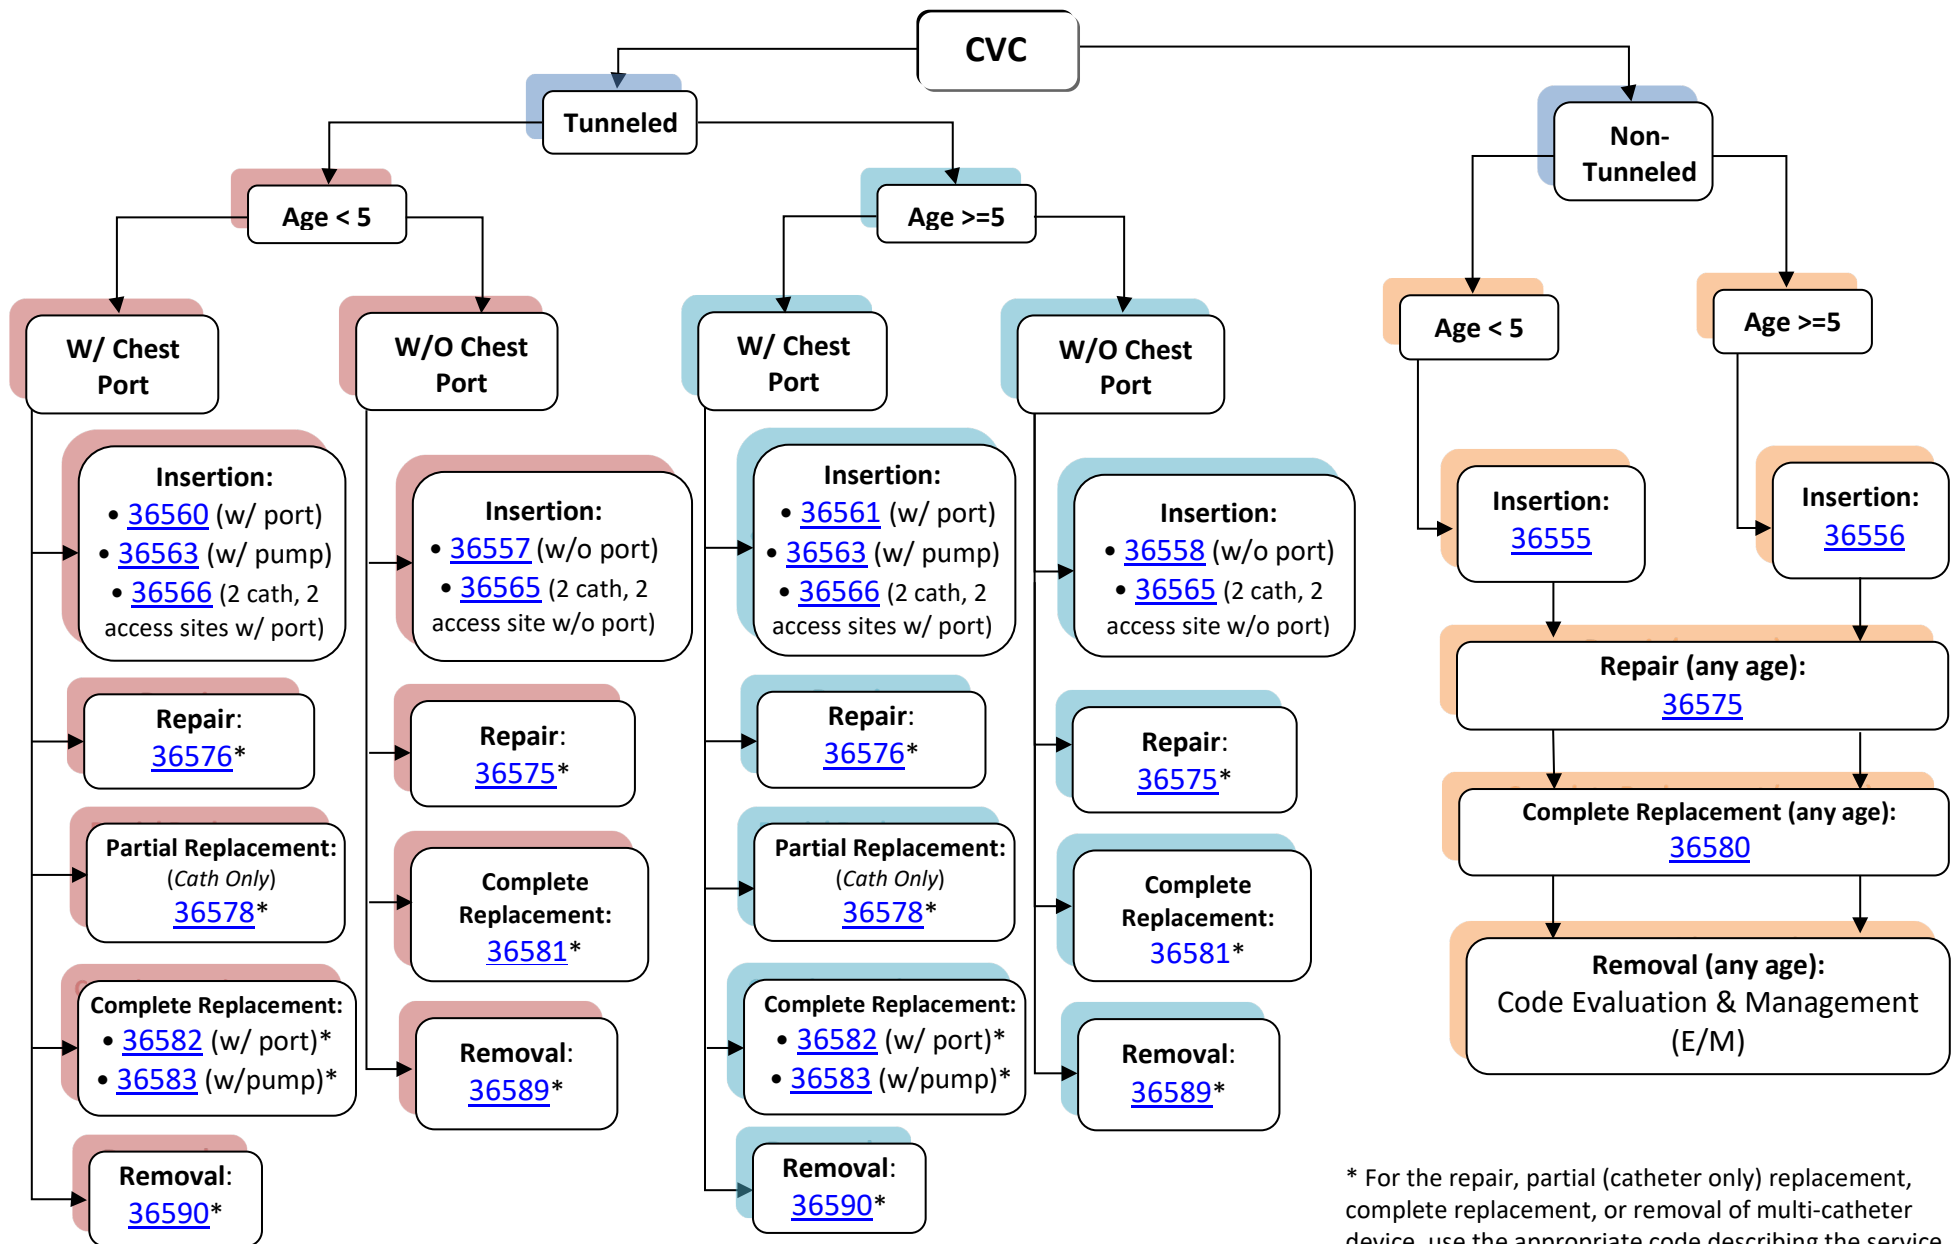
CVC

Tunneled

Age < 5

W/ Chest Port

Insertion:
• 36560 (w/ port)
• 36563 (w/ pump)
• 36566 (2 cath, 2 access sites w/ port)

Repair:
36576*

Partial Replacement:
(Cath Only)
36578*

Complete Replacement:
• 36582 (w/ port)*
• 36583 (w/pump)*

Removal:
36590*

W/O Chest Port

Insertion:
• 36557 (w/o port)
• 36565 (2 cath, 2 access site w/o port)

Repair:
36575*

Complete Replacement:
36581*

Removal:
36589*

Age >=5

W/ Chest Port

Insertion:
• 36561 (w/ port)
• 36563 (w/ pump)
• 36566 (2 cath, 2 access sites w/ port)

Repair:
36576*

Partial Replacement:
(Cath Only)
36578*

Complete Replacement:
• 36582 (w/ port)*
• 36583 (w/pump)*

Removal:
36590*

W/O Chest Port

Insertion:
• 36558 (w/o port)
• 36565 (2 cath, 2 access site w/o port)

Repair:
36575*

Complete Replacement:
36581*

Removal:
36589*

Non-Tunneled

Age < 5

Insertion:
36555

Age >=5

Insertion:
36556

Repair (any age):
36575

Complete Replacement (any age):
36580

Removal (any age):
Code Evaluation & Management (E/M)

* For the repair, partial (catheter only) replacement, complete replacement, or removal of multi-catheter device, use the appropriate code describing the service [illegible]